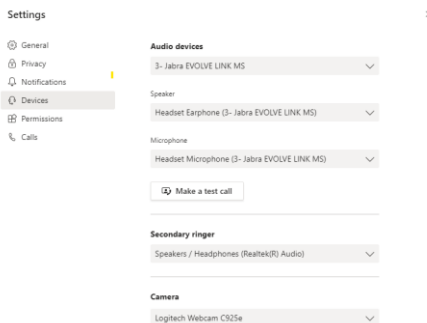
Settings

General
Privacy
Notifications
Devices
Permissions
Calls

Audio devices
3- Jabra EVOLVE LINK MS

Speaker
Headset Earphone (3- Jabra EVOLVE LINK MS)

Microphone
Headset Microphone (3- Jabra EVOLVE LINK MS)

Make a test call

Secondary ringer
Speakers / Headphones (Realtek(R) Audio)

Camera
Logitech Webcam C925e